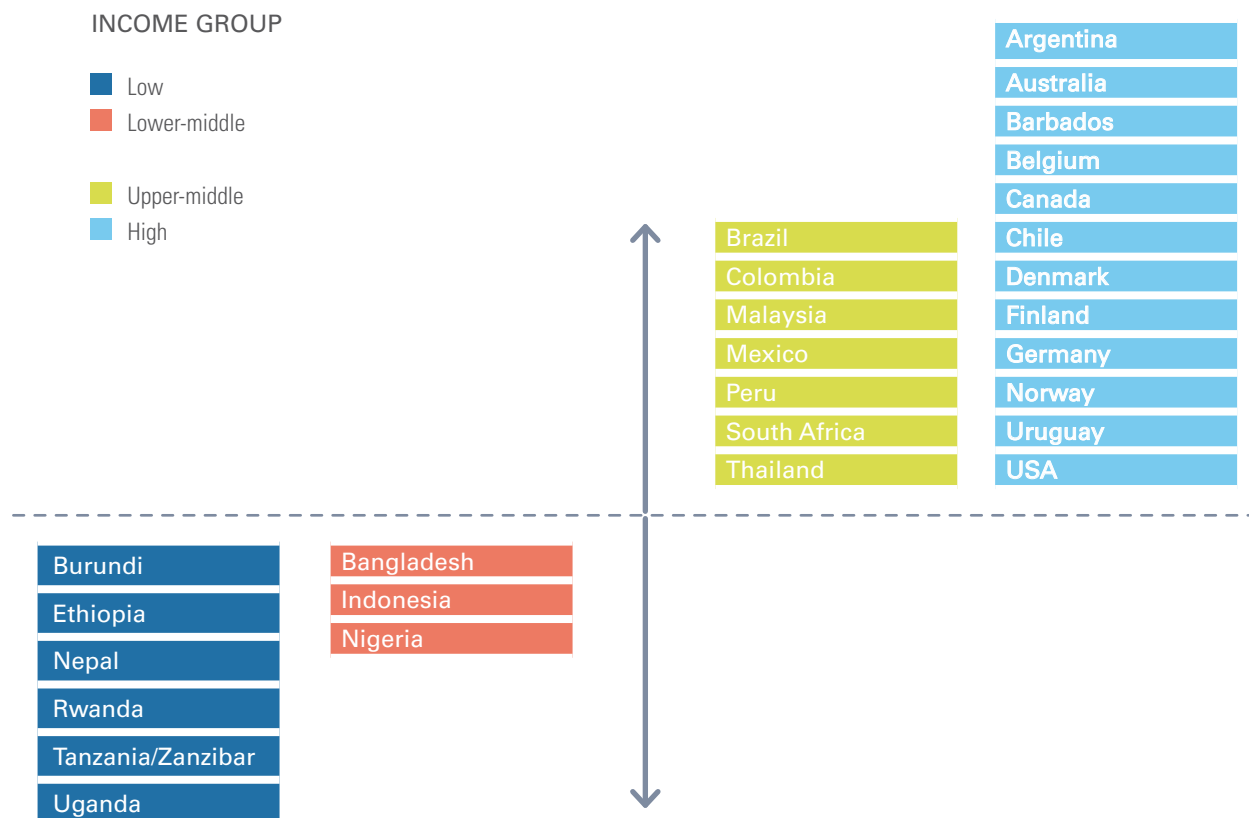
INCOME GROUP

Low
Lower-middle

Upper-middle
High

Argentina
Australia
Barbados
Belgium
Canada
Chile
Denmark
Finland
Germany
Norway
Uruguay
USA

Brazil
Colombia
Malaysia
Mexico
Peru
South Africa
Thailand

Burundi
Ethiopia
Nepal
Rwanda
Tanzania/Zanzibar
Uganda

Bangladesh
Indonesia
Nigeria